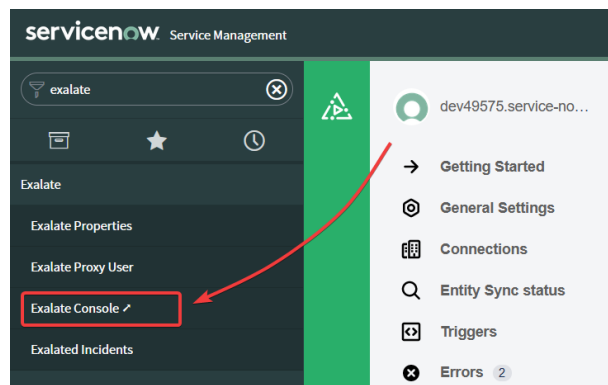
servicenow. Service Management

exalate

Exalate

Exalate Properties

Exalate Proxy User

Exalate Console

Exalated Incidents

dev49575.service-no...

Getting Started

General Settings

Connections

Entity Sync status

Triggers

Errors 2